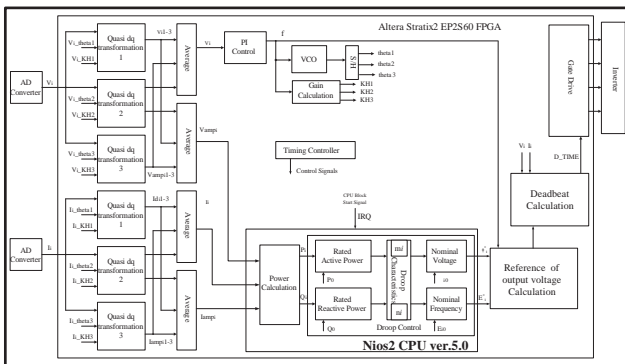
Altera Stratix2 EP2S60 FPGA

AD Converter
Vi
Vi_theta1
Vi_KH1
Quasi dq transformation 1
Vi_theta2
Vi_KH2
Quasi dq transformation 2
Vi_theta3
Vi_KH3
Quasi dq transformation 3
vd1-3
Vampi1-3
Average
Average
Vi
Vampi
PI Control
f
VCO
S/H
theta1
theta2
theta3
Gain Calculation
KH1
KH2
KH3
Gate Drive
Inverter
Timing Controller
Control Signals

AD Converter
Ii
Ii_theta1
Ii_KH1
Quasi dq transformation 1
Ii_theta2
Ii_KH2
Quasi dq transformation 2
Ii_theta3
Ii_KH3
Quasi dq transformation 3
Id1-3
Iamps1-3
Average
Average
Ii
Iamps
CPU Block Start Signal
IRQ
Power Calculation
Pi
Qi
Rated Active Power
P0
Rated Reactive Power
Q0
mi
ni
Droop Characteristics
Droop Control
Nominal Voltage
ω
Nominal Frequency
E0
Vi Ii
D_TIME
Deadbeat Calculation
Reference of output voltage Calculation
$\delta'_i$
$E'_i$
Nios2 CPU ver.5.0